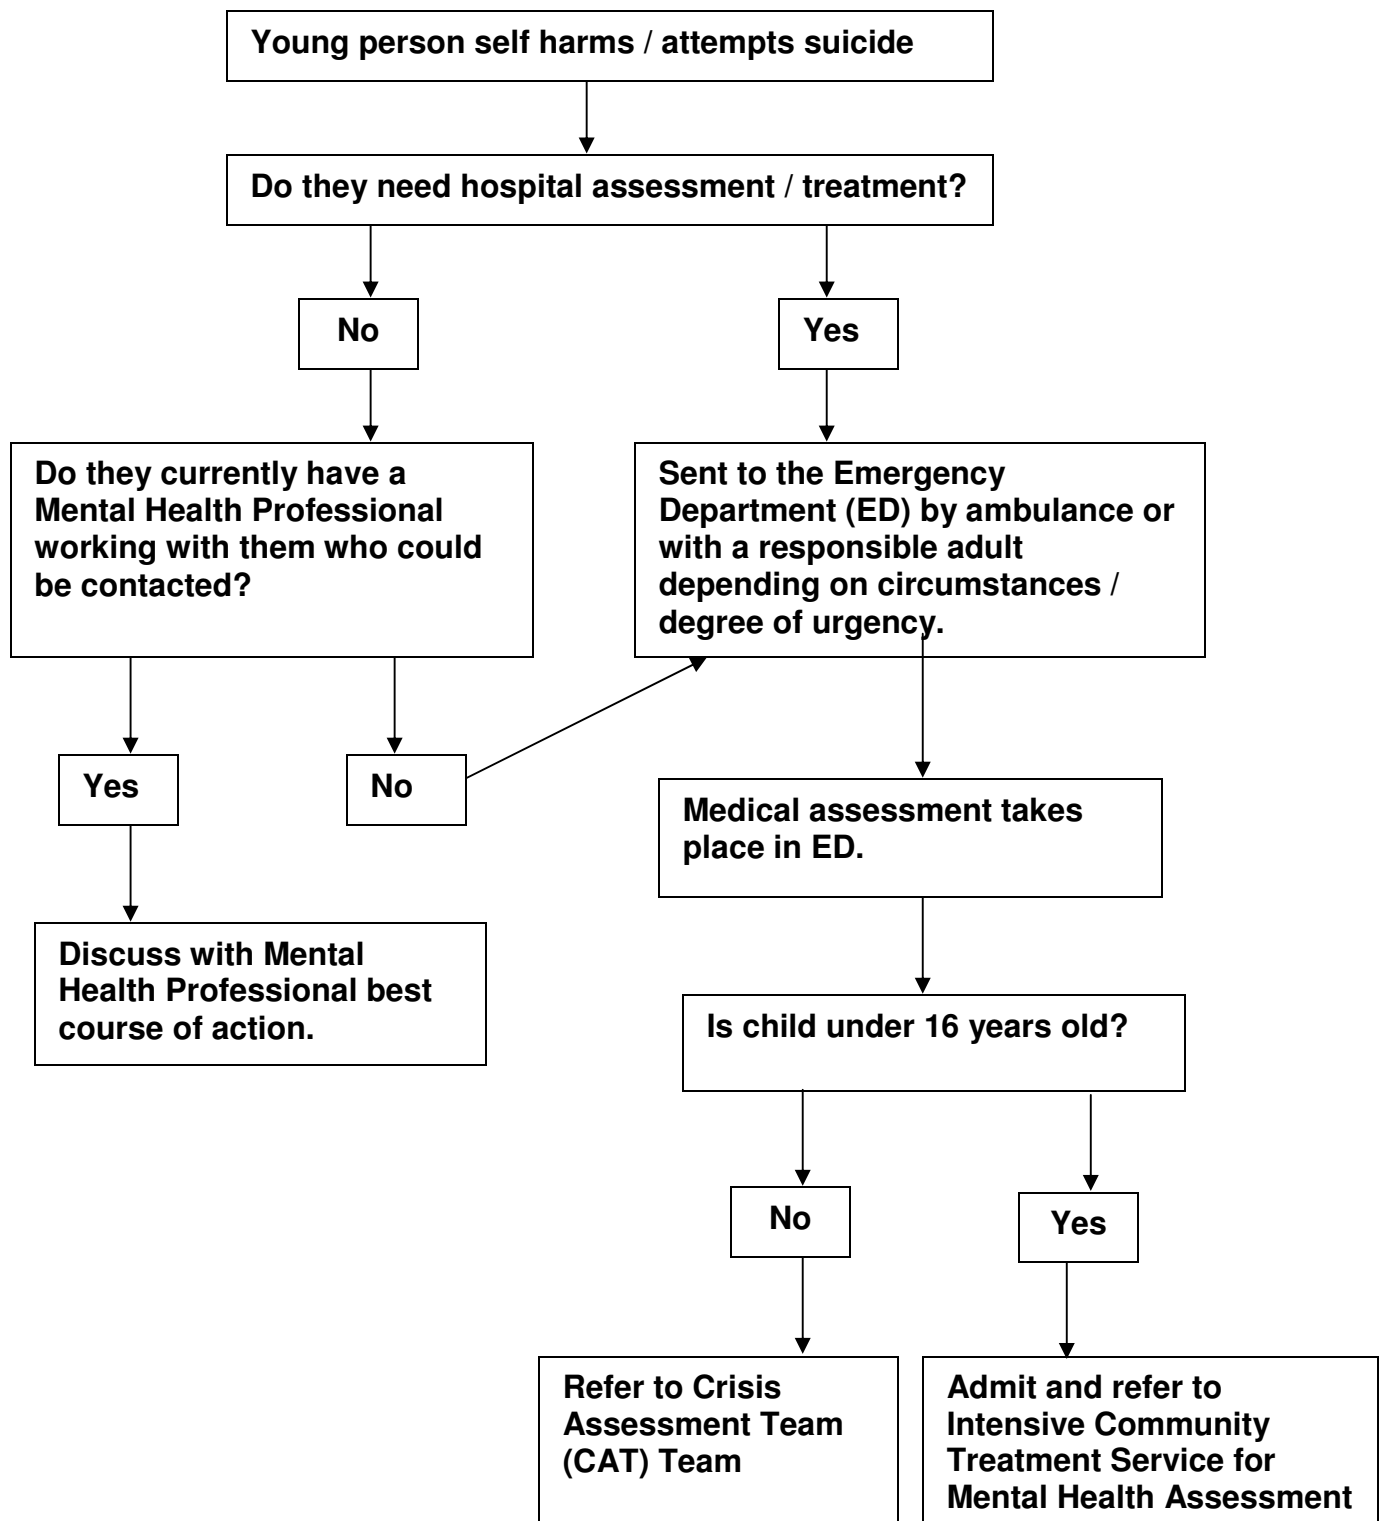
Young person self harms / attempts suicide

Do they need hospital assessment / treatment?

No

Yes

Do they currently have a Mental Health Professional working with them who could be contacted?

Sent to the Emergency Department (ED) by ambulance or with a responsible adult depending on circumstances / degree of urgency.

Yes

No

Medical assessment takes place in ED.

Discuss with Mental Health Professional best course of action.

Is child under 16 years old?

No

Yes

Refer to Crisis Assessment Team (CAT) Team

Admit and refer to Intensive Community Treatment Service for Mental Health Assessment